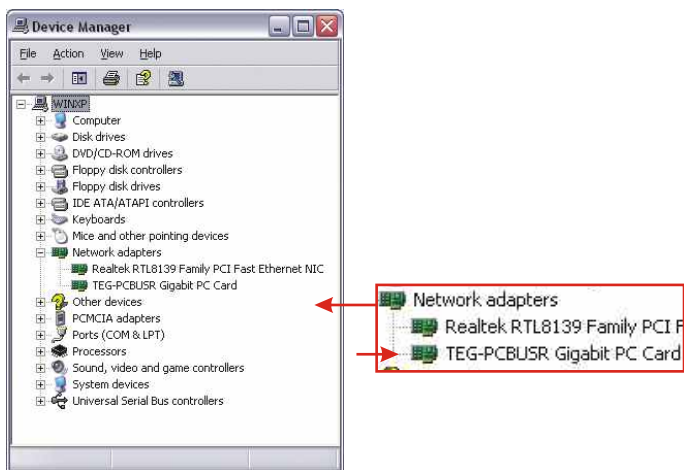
Device Manager

File Action View Help

WINXP
Computer
Disk drives
DVD/CD-ROM drives
Floppy disk controllers
Floppy disk drives
IDE ATA/ATAPI controllers
Keyboards
Mice and other pointing devices
Network adapters
Realtek RTL8139 Family PCI Fast Ethernet NIC
TEG-PCBUSR Gigabit PC Card
Other devices
PCMCIA adapters
Ports (COM & LPT)
Processors
Sound, video and game controllers
System devices
Universal Serial Bus controllers

Network adapters
Realtek RTL8139 Family PCI F
TEG-PCBUSR Gigabit PC Card